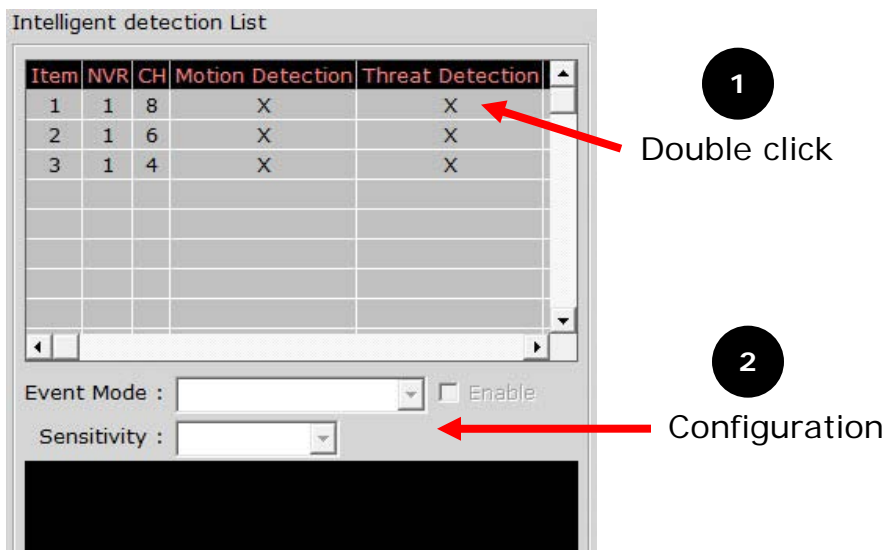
Intelligent detection List

| Item | NVR | CH | Motion Detection | Threat Detection |
|---|---|---|---|---|
| 1 | 1 | 8 | X | X |
| 2 | 1 | 6 | X | X |
| 3 | 1 | 4 | X | X |

1

Double click

Event Mode :

Enable

Sensitivity :

2

Configuration